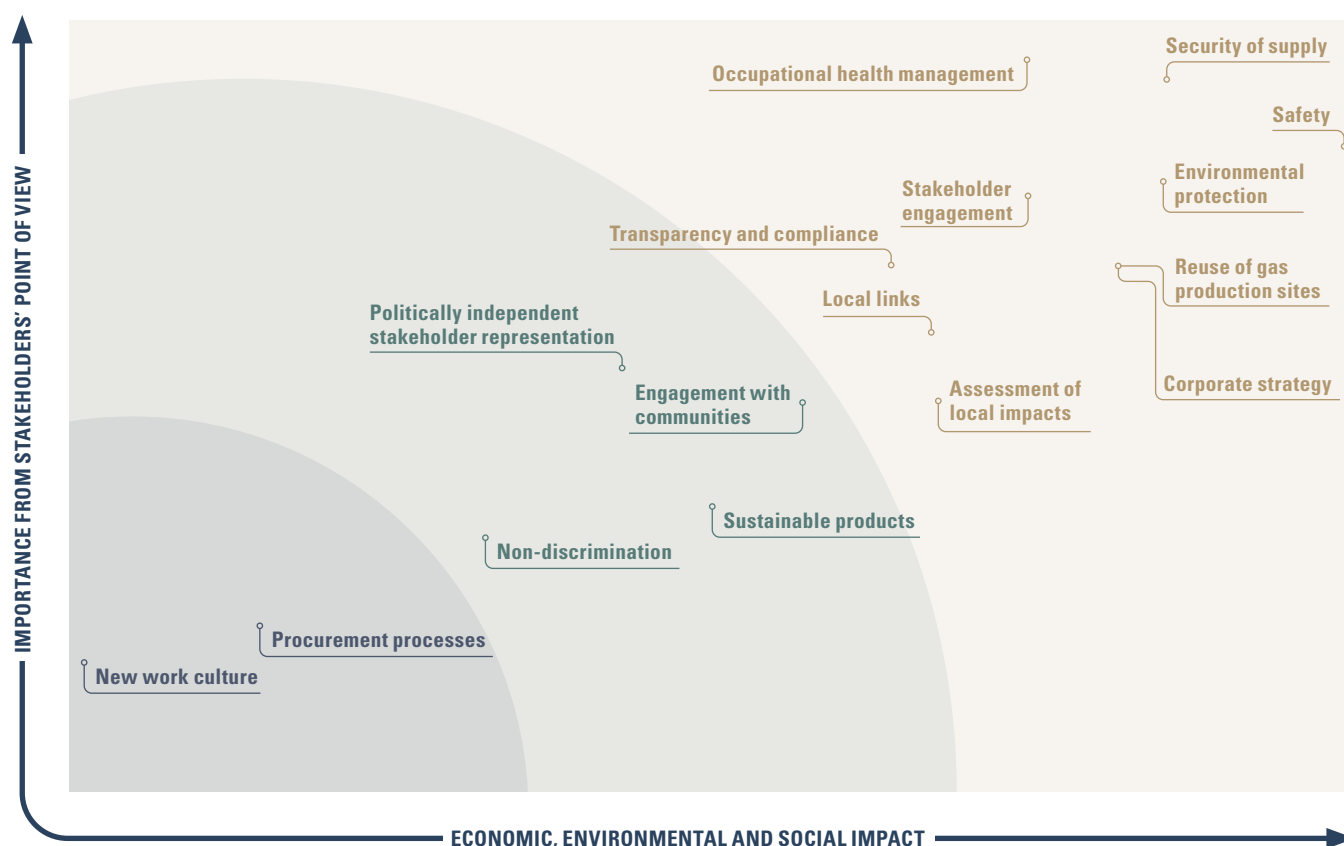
IMPORTANCE FROM STAKEHOLDERS' POINT OF VIEW

Security of supply

Occupational health management

Safety

Environmental protection

Stakeholder engagement

Transparency and compliance

Reuse of gas production sites

Local links

Politically independent stakeholder representation

Corporate strategy

Engagement with communities

Assessment of local impacts

Sustainable products

Non-discrimination

Procurement processes

New work culture

ECONOMIC, ENVIRONMENTAL AND SOCIAL IMPACT